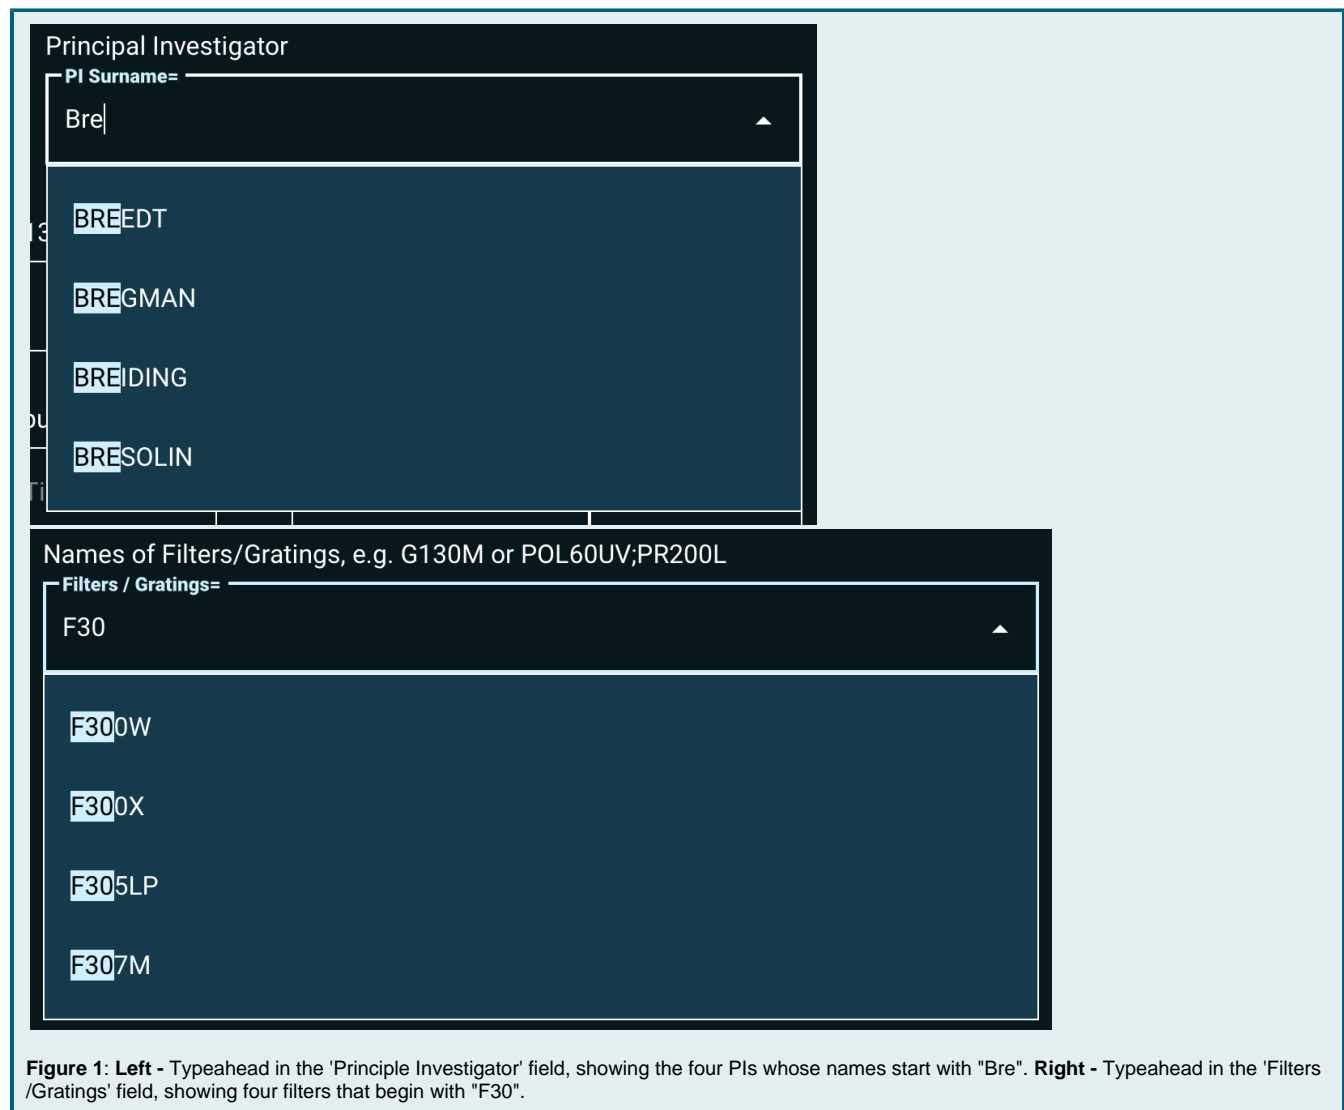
Principal Investigator

PI Surname=

Bre

BREEDT

BREGMAN

BREIDING

BRESOLIN

Names of Filters/Gratings, e.g. G130M or POL60UV;PR200L

Filters / Gratings=

F30

F300W

F300X

F305LP

F307M

**Figure 1**: **Left -** Typeahead in the 'Principle Investigator' field, showing the four PIs whose names start with "Bre". **Right -** Typeahead in the 'Filters /Gratings' field, showing four filters that begin with "F30".